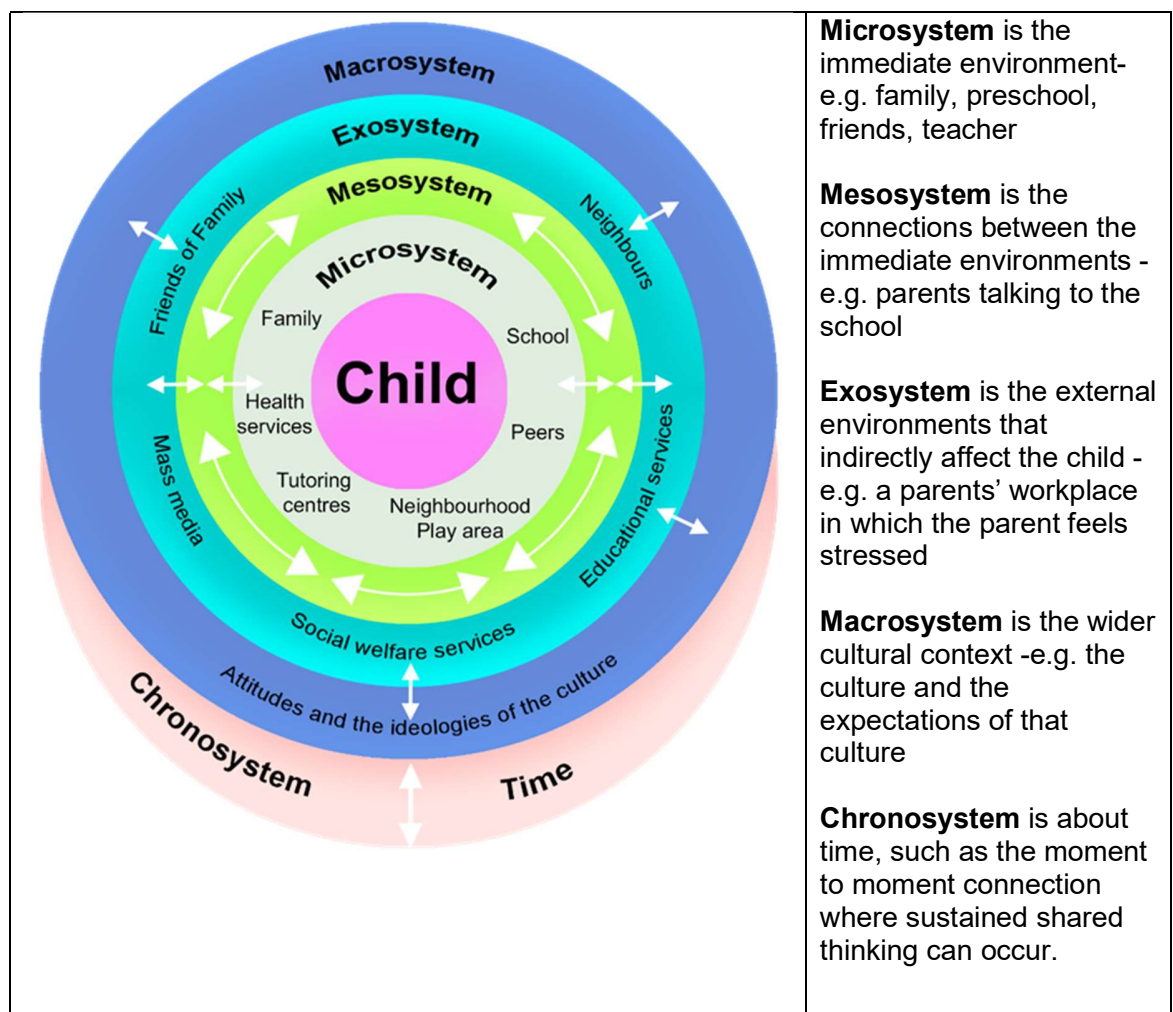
Macrosystem

Exosystem

Mesosystem

Microsystem

Friends of Family

Neighbours

Family

School

Child

Health services

Peers

Tutoring centres

Neighbourhood Play area

Mass media

Educational services

Social welfare services

Attitudes and the ideologies of the culture

Chronosystem

Time

**Microsystem** is the immediate environment- e.g. family, preschool, friends, teacher

**Mesosystem** is the connections between the immediate environments - e.g. parents talking to the school

**Exosystem** is the external environments that indirectly affect the child - e.g. a parents' workplace in which the parent feels stressed

**Macrosystem** is the wider cultural context -e.g. the culture and the expectations of that culture

**Chronosystem** is about time, such as the moment to moment connection where sustained shared thinking can occur.